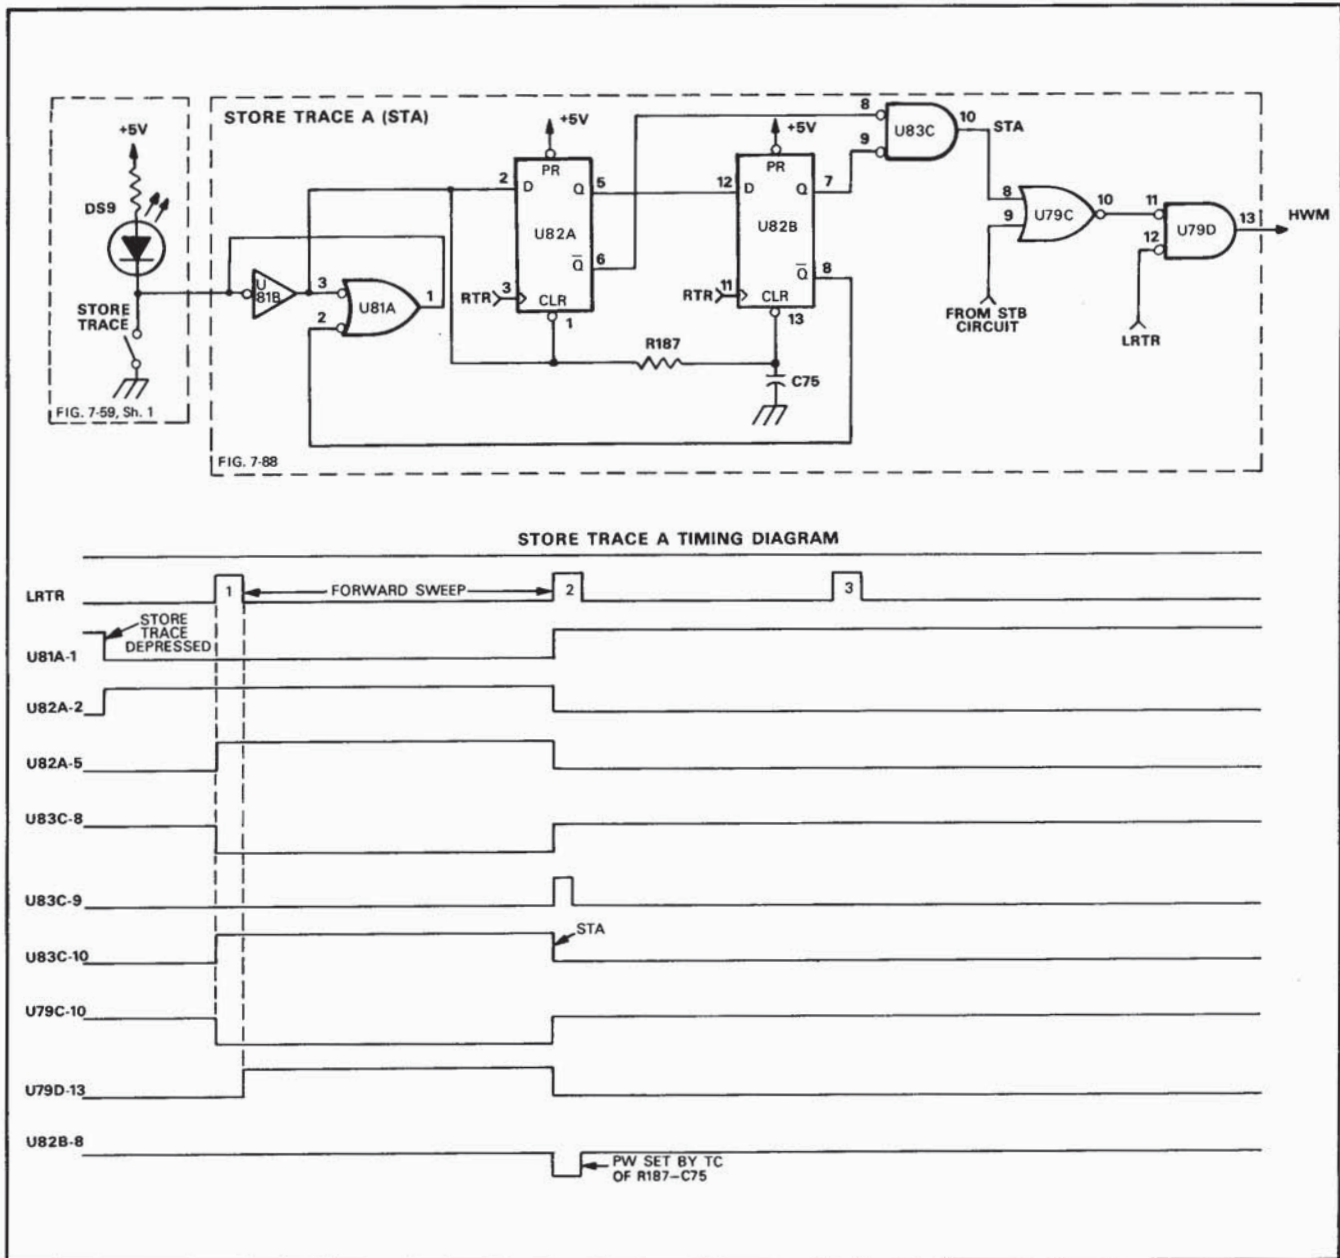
+5V
DS9
STORE TRACE
FIG. 7-59, Sh. 1

STORE TRACE A (STA)
+5V
PR
2 D
Q 5
U82A
$\overline{Q}$ 6
RTR 3 CLR
1
+5V
PR
12 D
Q 7
U82B
$\overline{Q}$ 8
RTR 11 CLR
13
U 81B
3
U81A
1
2
R187
C75
8
9
U83C
10
STA
8
9
U79C
10
11
12
U79D
13
HWM
FROM STB CIRCUIT
LRTR
FIG. 7-88

STORE TRACE A TIMING DIAGRAM

LRTR
1
FORWARD SWEEP
2
3
U81A-1
STORE TRACE DEPRESSED
U82A-2
U82A-5
U83C-8
U83C-9
U83C-10
STA
U79C-10
U79D-13
U82B-8
PW SET BY TC OF R187–C75